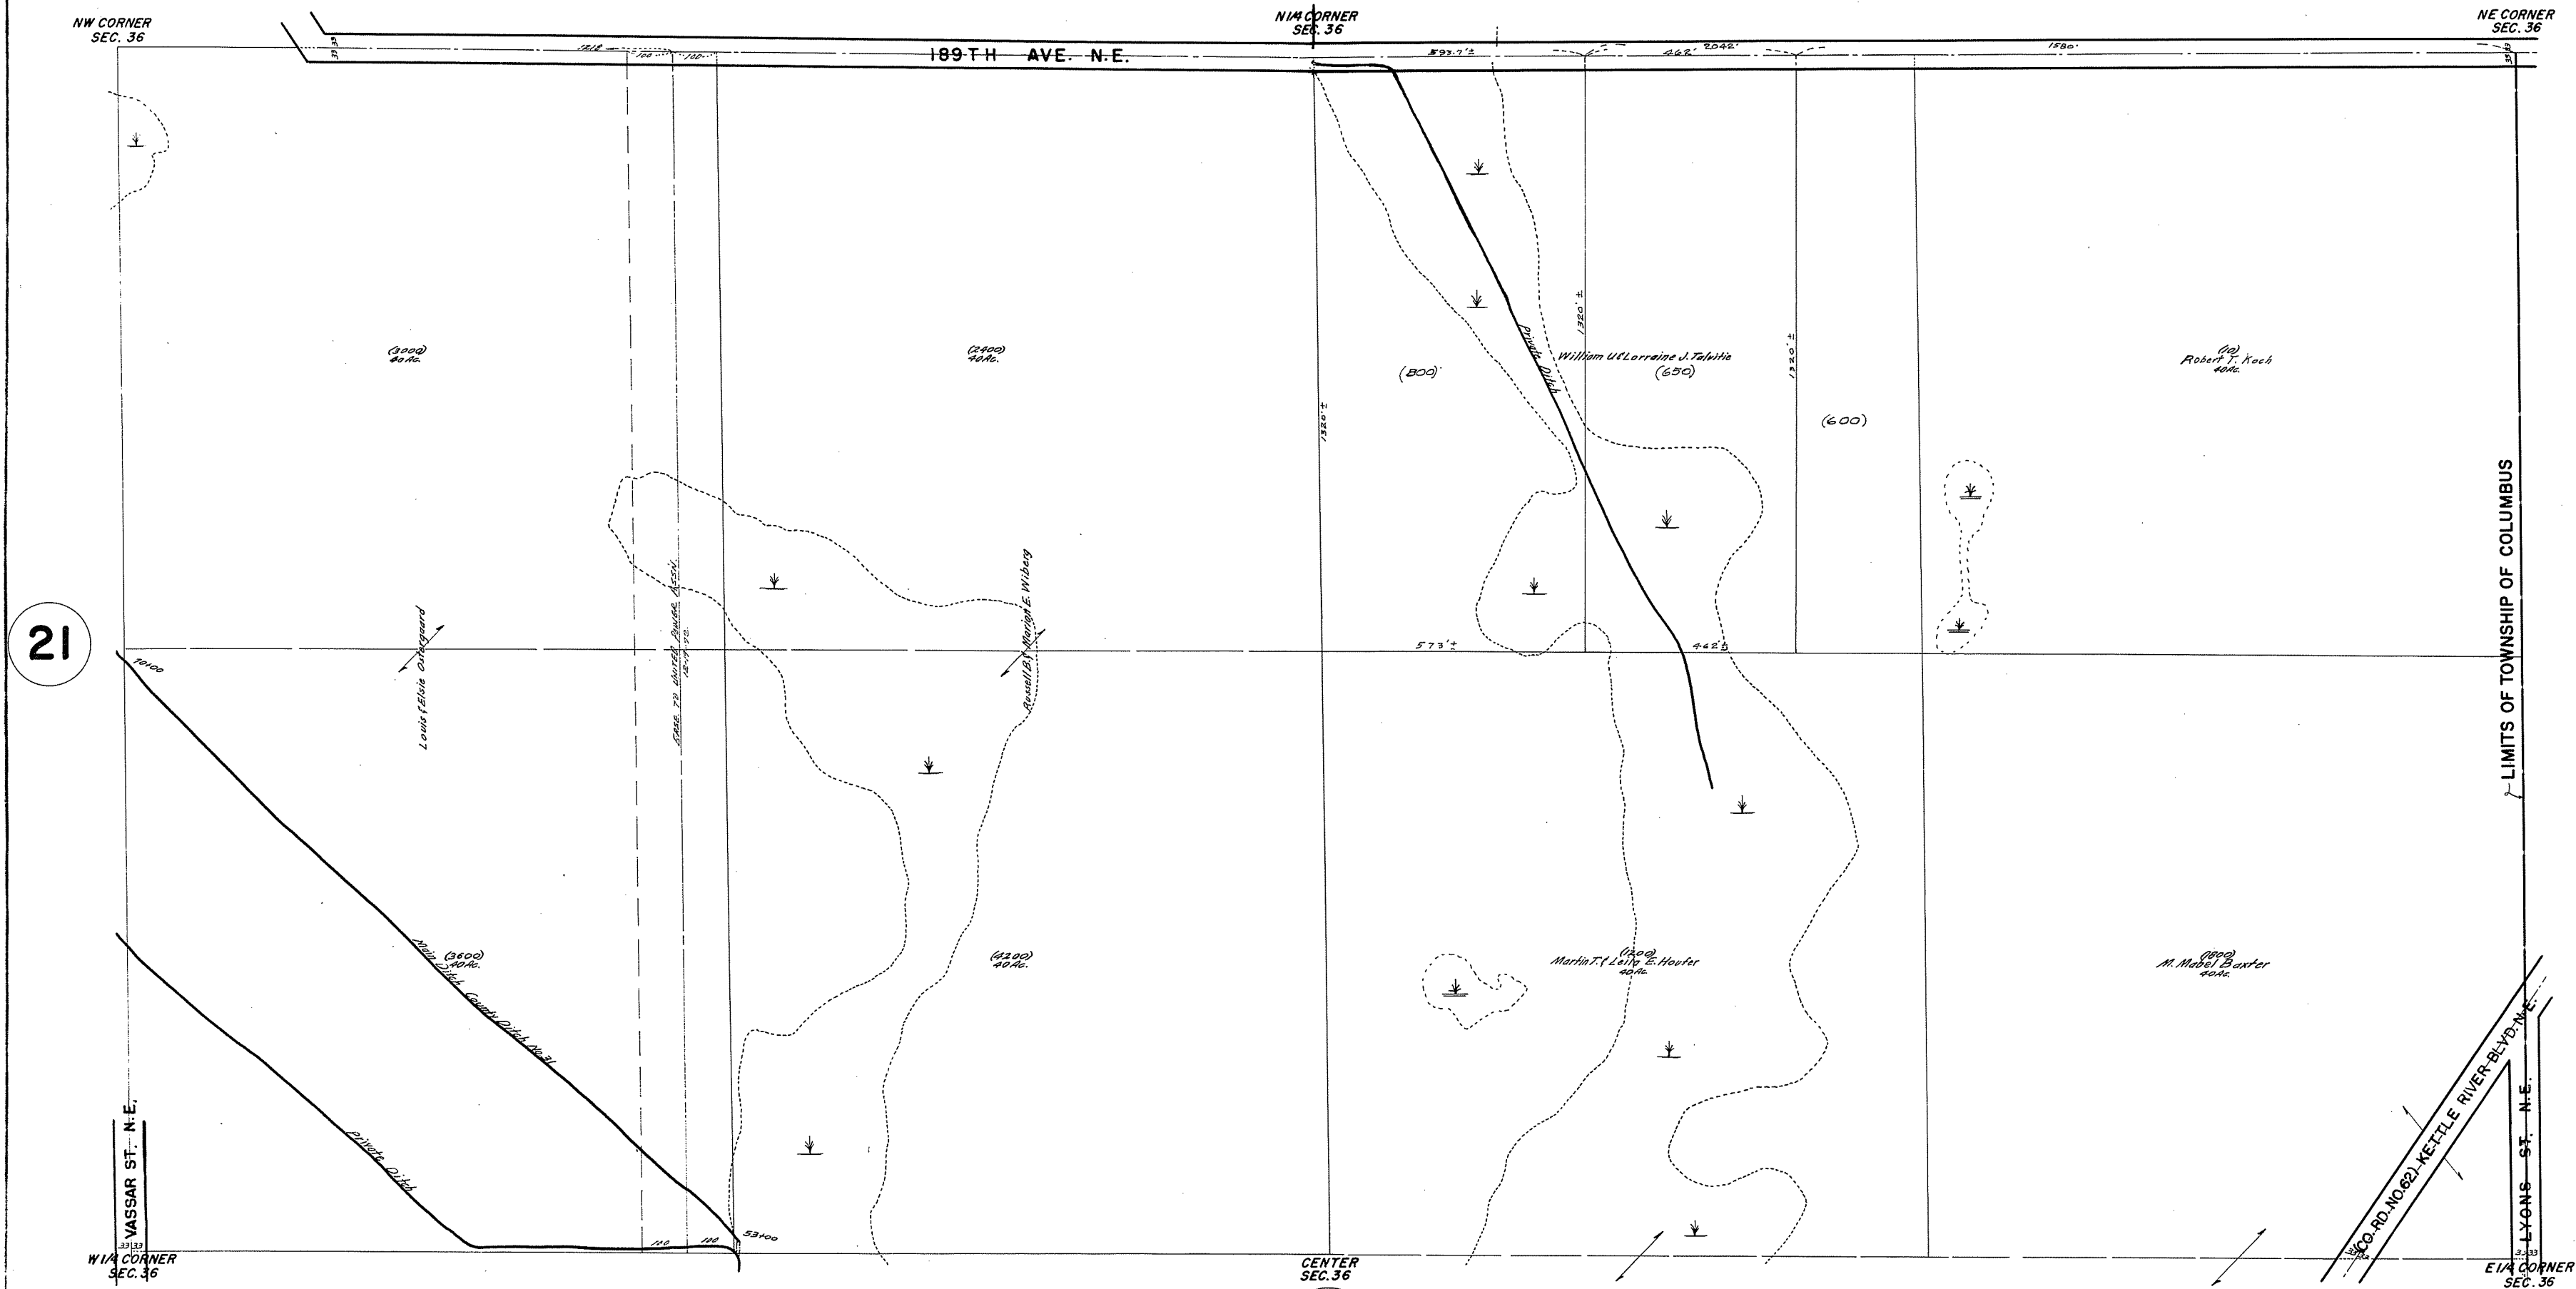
NW CORNER
SEC. 36

N1/4 CORNER
SEC. 36

NE CORNER
SEC. 36

189TH AVE. N.E.

1218
100
100
593.7'±
462'
2042'
1580'

(3000)
40Ac.

(2400)
40Ac.

(800)

William U. & Lorraine J. Talvitie
(650)

1320'±

1320'±

1320'±

(600)

(10)
Robert T. Koch
40Ac.

Private Ditch

21

10100

Louis & Elsie Ostergaard

Ease. to United Power Ass'n.

Russell B. & Marion E. Wiberg

573'±

462'±

LIMITS OF TOWNSHIP OF COLUMBUS

(3600)
40Ac.

Main Ditch County Ditch No. 31

(4200)
40Ac.

(1200)
Martin T. & Leila E. Houfer
40Ac.

(1800)
M. Mabel Baxter
40Ac.

Private Ditch

VASSAR ST. N.E.

110
110
53+00

(CO. RD. NO. 62) KETTLE RIVER BLVD. N.E.

LYONS ST. N.E.

W1/4 CORNER
SEC. 36

CENTER
SEC. 36

E1/4 CORNER
SEC. 36